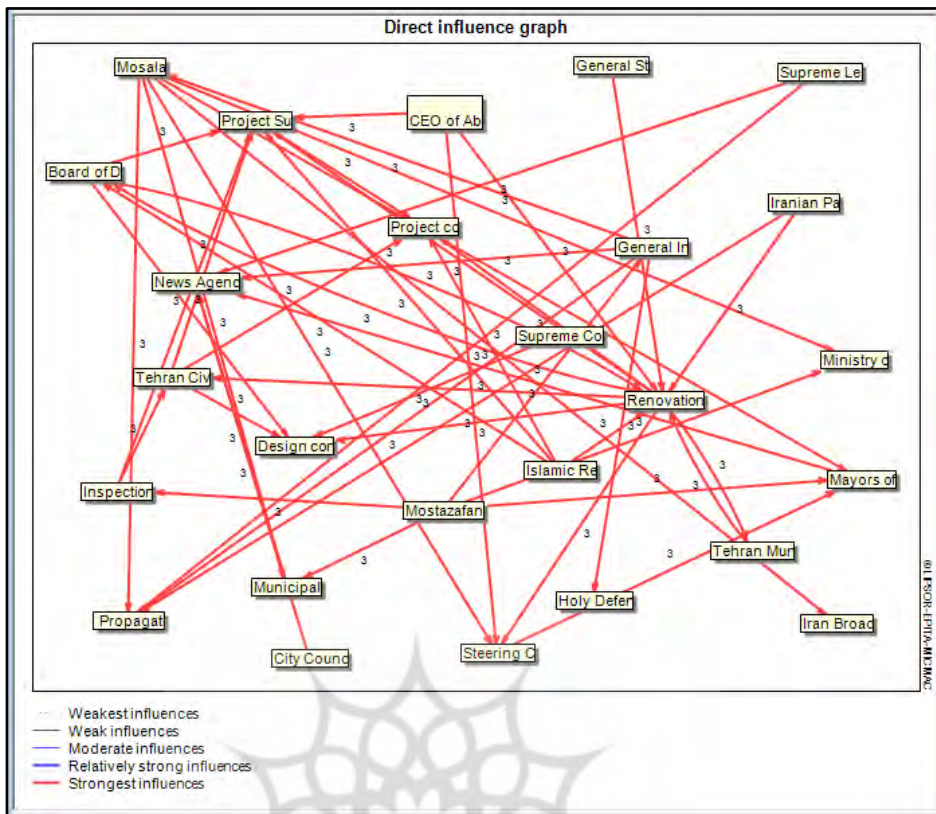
Direct influence graph

Mosala
General St
Supreme Le
Project Su
CEO of Ab
Board of D
Iranian Pa
Project co
General In
News Agend
Supreme Co
Ministry o
Tehran Civ
Renovation
Design con
Islamic Re
Mayors of
Inspection
Mostazafan
Tehran Mun
Municipal
Holy Defer
Iran Broad
Propagat
City Counc
Steering C

3 3 3 3 3 3 3 3 3 3 3 3 3 3 3 3 3 3 3 3 3 3 3 3 3 3 3 3 3 3 3 3 3 3 3 3 3 3 3 3 3 3 3 3 3 3

© LIPSOR-EPITA-MICMAC

Weakest influences
Weak influences
Moderate influences
Relatively strong influences
Strongest influences